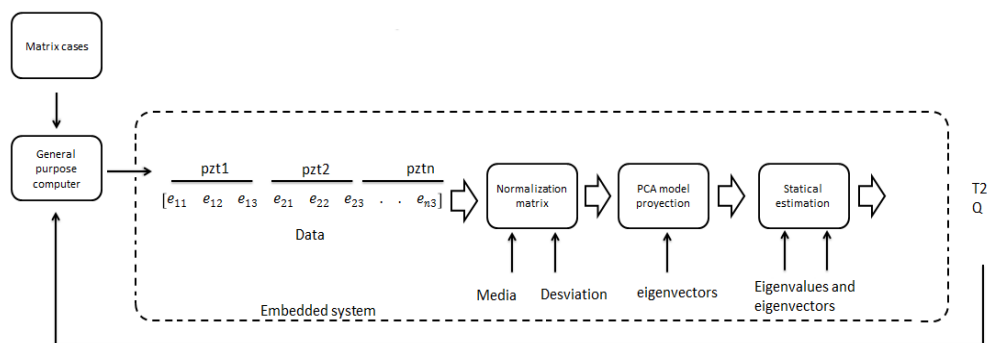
Matrix cases

General purpose computer

pzt1

pzt2

pztn

$[e_{11} \quad e_{12} \quad e_{13} \quad e_{21} \quad e_{22} \quad e_{23} \quad . \quad . \quad e_{n3}]$

Data

Normalization matrix

PCA model proyection

Statical estimation

T2
Q

Media

Desviation

eigenvectors

Eigenvalues and eigenvectors

Embedded system